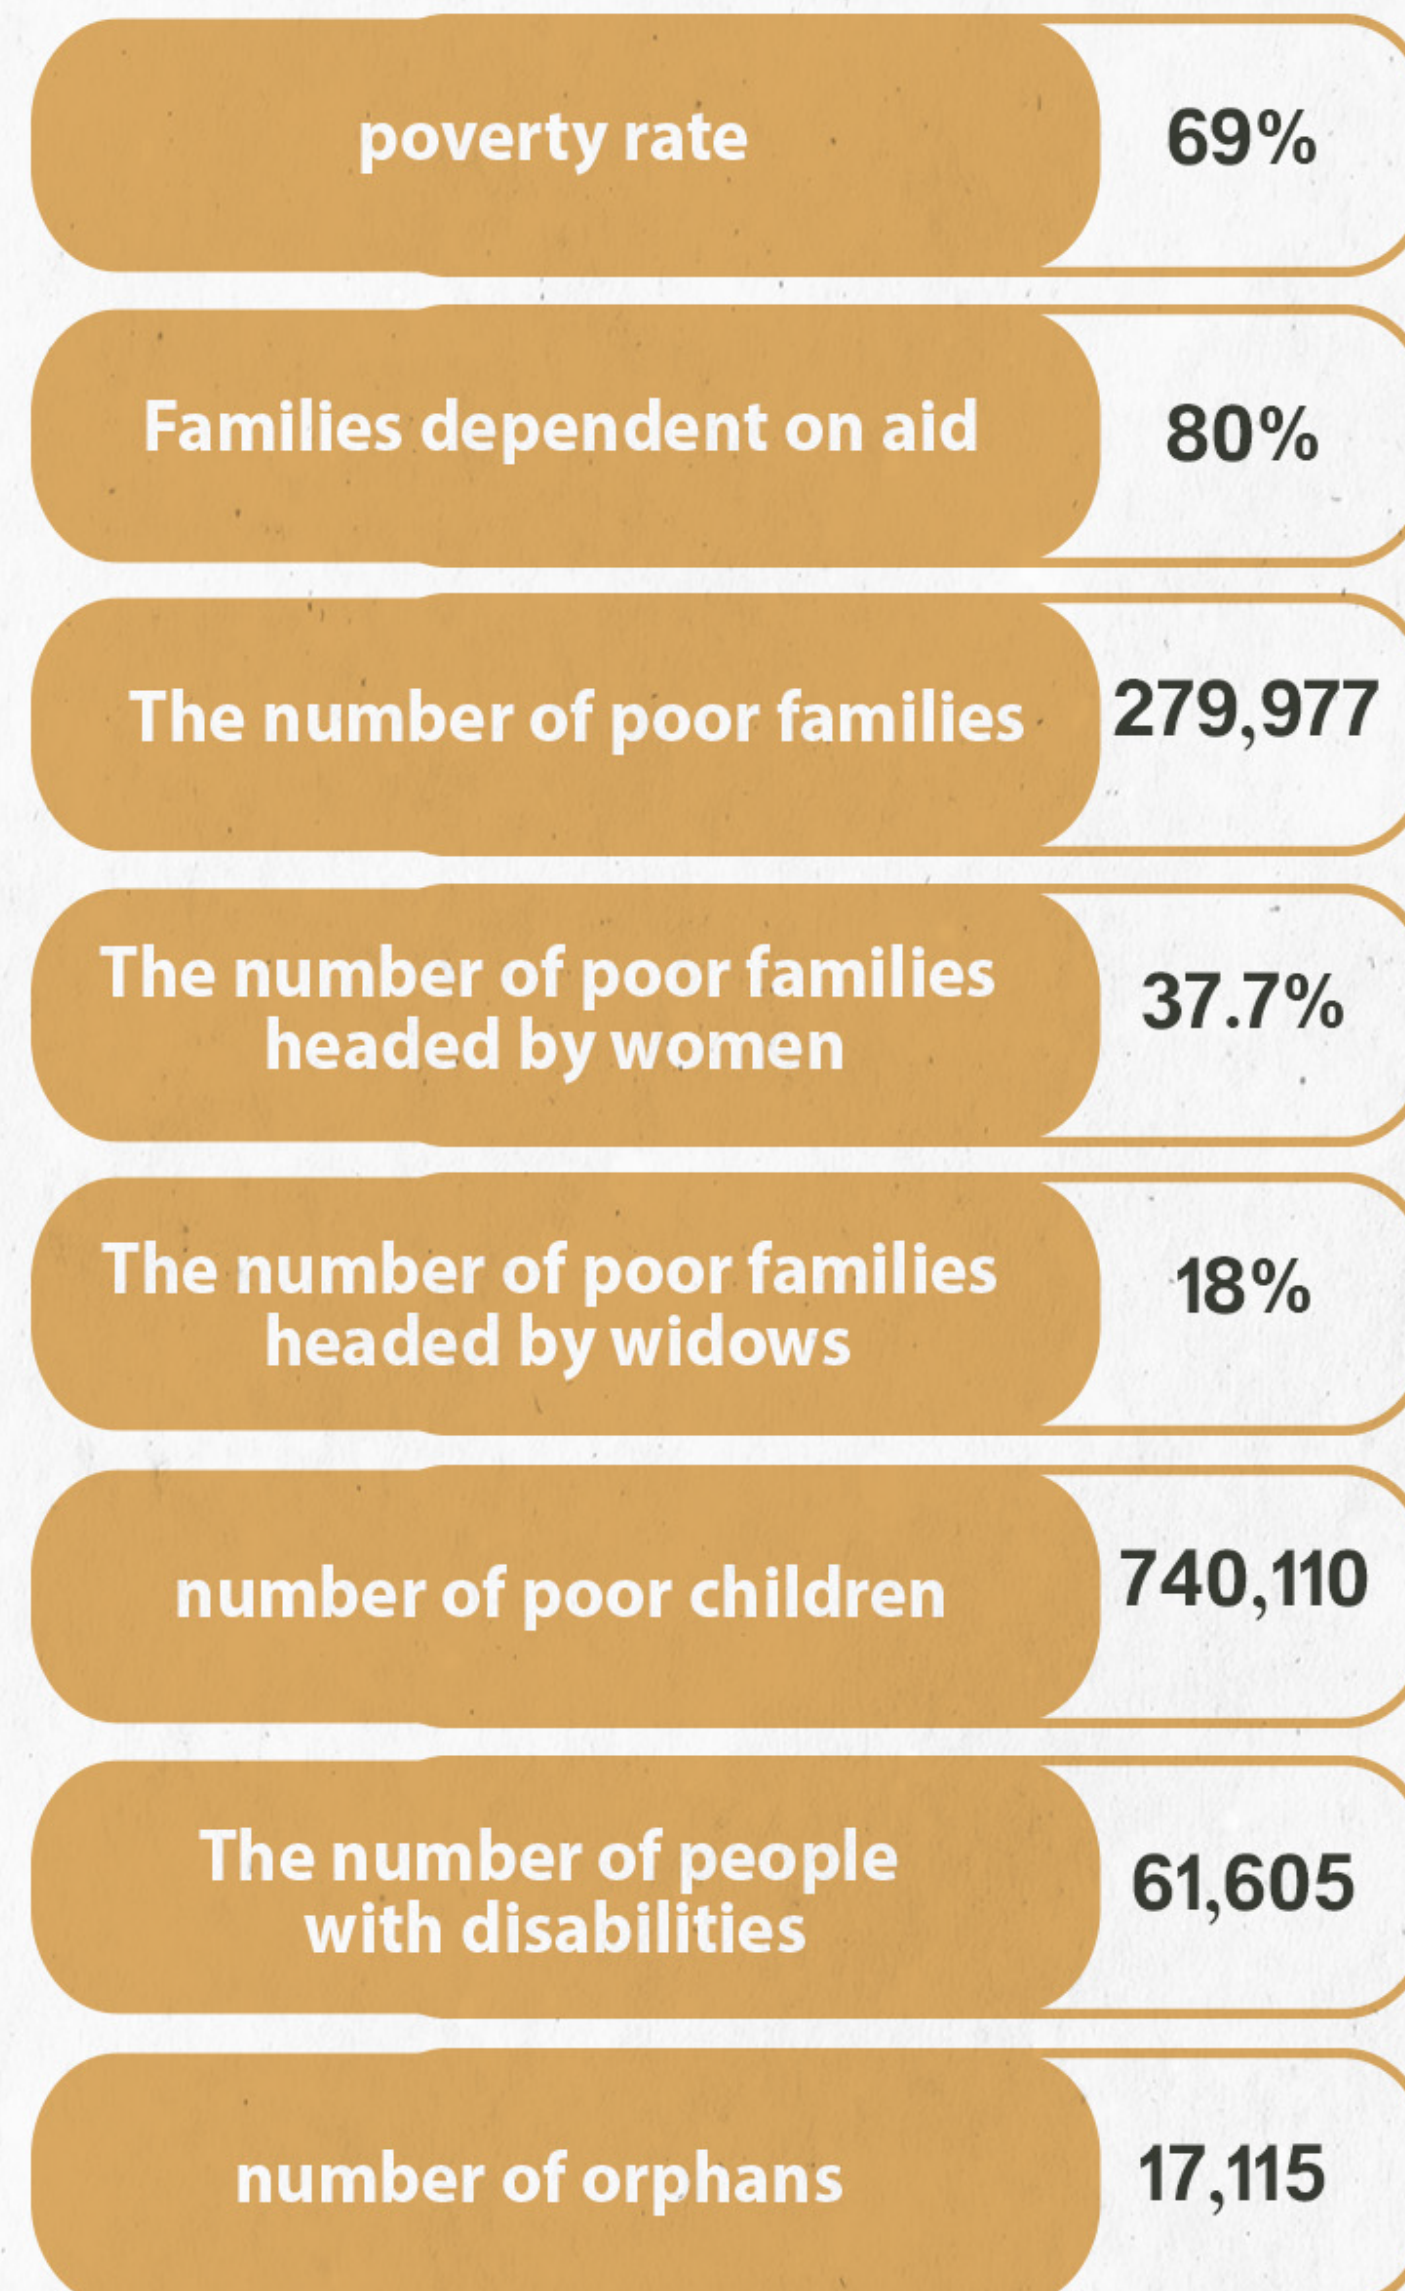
poverty rate 69%

Families dependent on aid 80%

The number of poor families 279,977

The number of poor families headed by women 37.7%

The number of poor families headed by widows 18%

number of poor children 740,110

The number of people with disabilities 61,605

number of orphans 17,115